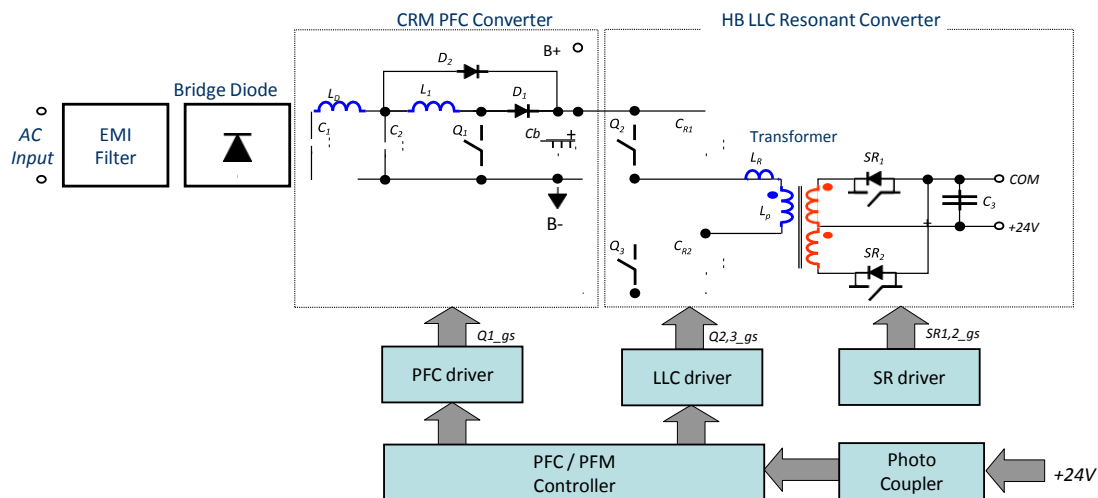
CRM PFC Converter

HB LLC Resonant Converter

Bridge Diode

AC Input

EMI Filter

$L_D$

$C_1$

$C_2$

$D_2$

$L_1$

$D_1$

$Q_1$

Cb

B+

B-

$Q_2$

$C_{R1}$

Transformer

$L_R$

$L_p$

$Q_3$

$C_{R2}$

$SR_1$

$SR_2$

COM

$C_3$

+24V

Q1_gs

Q2,3_gs

SR1,2_gs

PFC driver

LLC driver

SR driver

PFC / PFM Controller

Photo Coupler

+24V